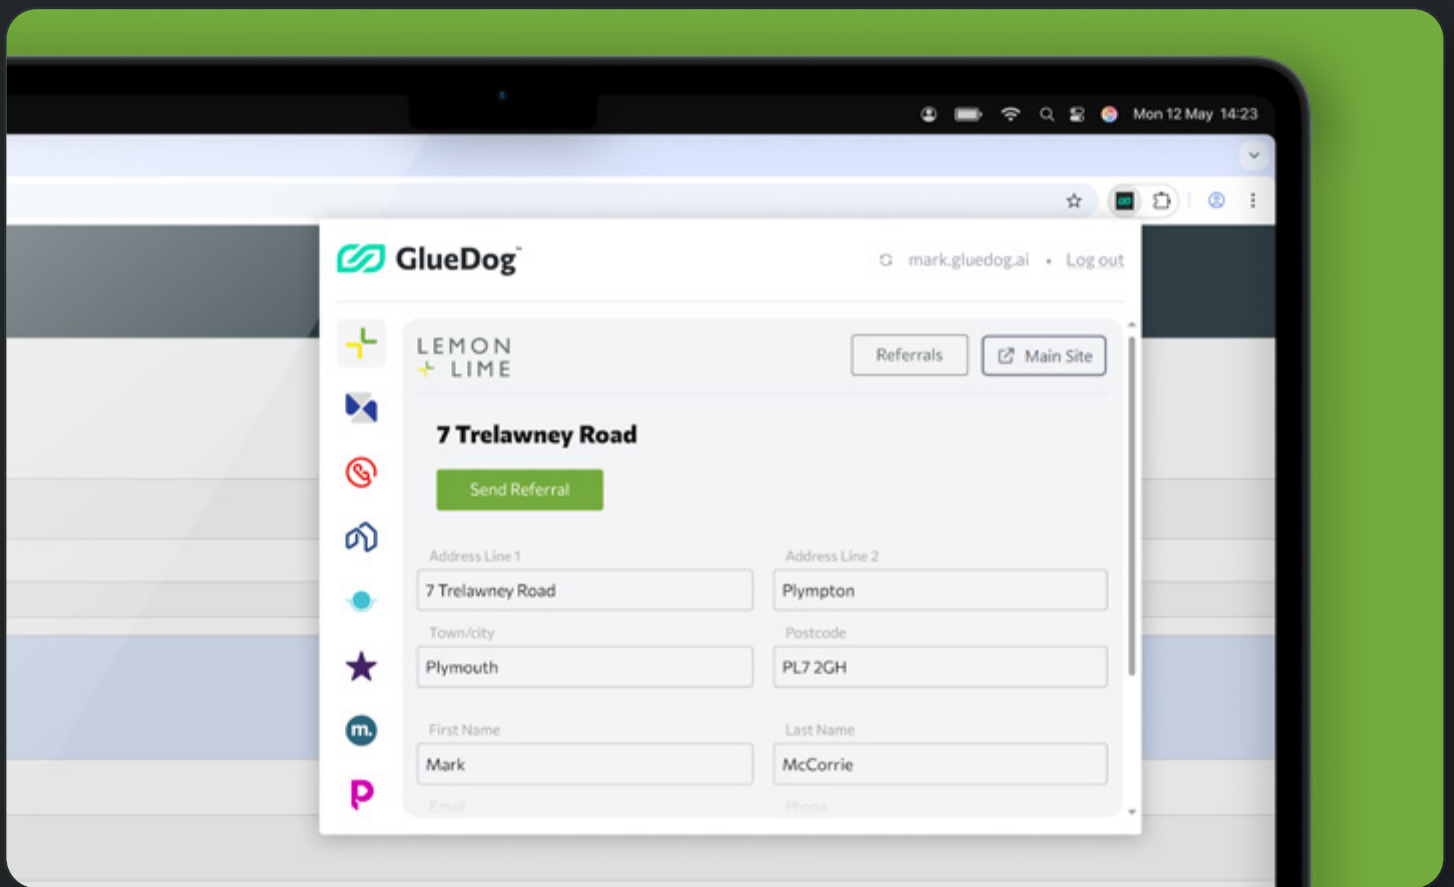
Mon 12 May 14:23

GlueDog™

mark.gluedog.ai • Log out

LEMON LIME

Referrals

Main Site

m.

P

7 Trelawney Road

Send Referral

Address Line 1
7 Trelawney Road

Address Line 2
Plympton

Town/city
Plymouth

Postcode
PL7 2GH

First Name
Mark

Last Name
McCorrie

Email

Phone